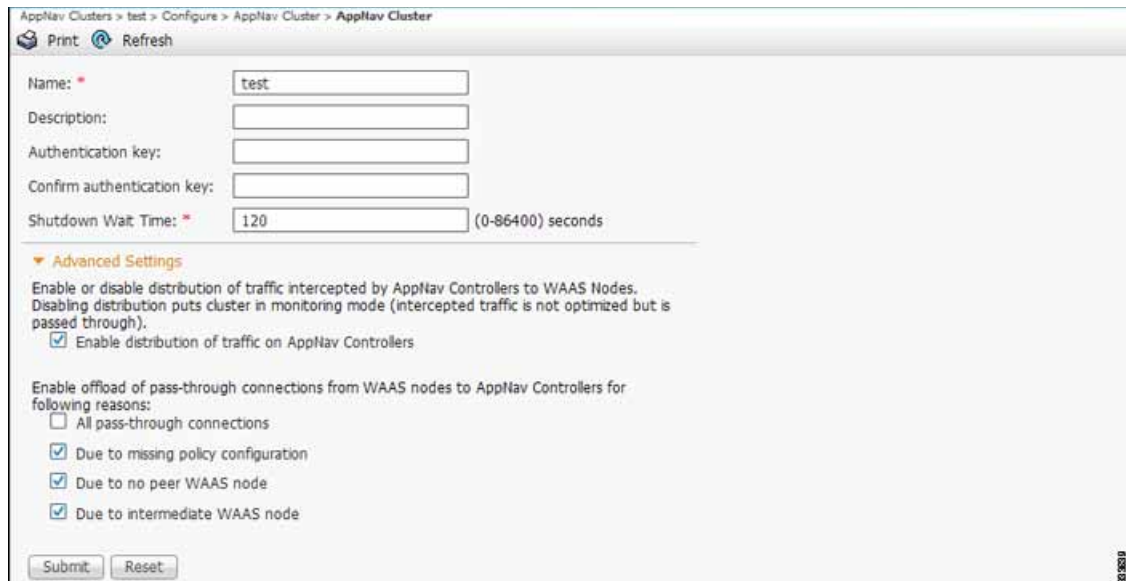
AppNav Clusters > test > Configure > AppNav Cluster > AppNav Cluster

Print Refresh

Name: * test

Description:

Authentication key:

Confirm authentication key:

Shutdown Wait Time: * 120 (0-86400) seconds

Advanced Settings

Enable or disable distribution of traffic intercepted by AppNav Controllers to WAAS Nodes. Disabling distribution puts cluster in monitoring mode (intercepted traffic is not optimized but is passed through).

Enable distribution of traffic on AppNav Controllers

Enable offload of pass-through connections from WAAS nodes to AppNav Controllers for following reasons:

All pass-through connections

Due to missing policy configuration

Due to no peer WAAS node

Due to intermediate WAAS node

Submit Reset

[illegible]